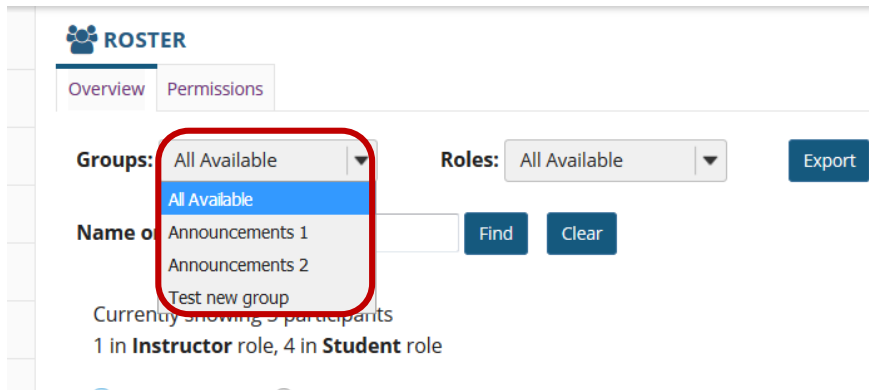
ROSTER

Overview Permissions

Groups: All Available

All Available
Announcements 1
Announcements 2
Test new group

Roles: All Available

Export

Name or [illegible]

Find Clear

Currently showing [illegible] participants
1 in **Instructor** role, 4 in **Student** role